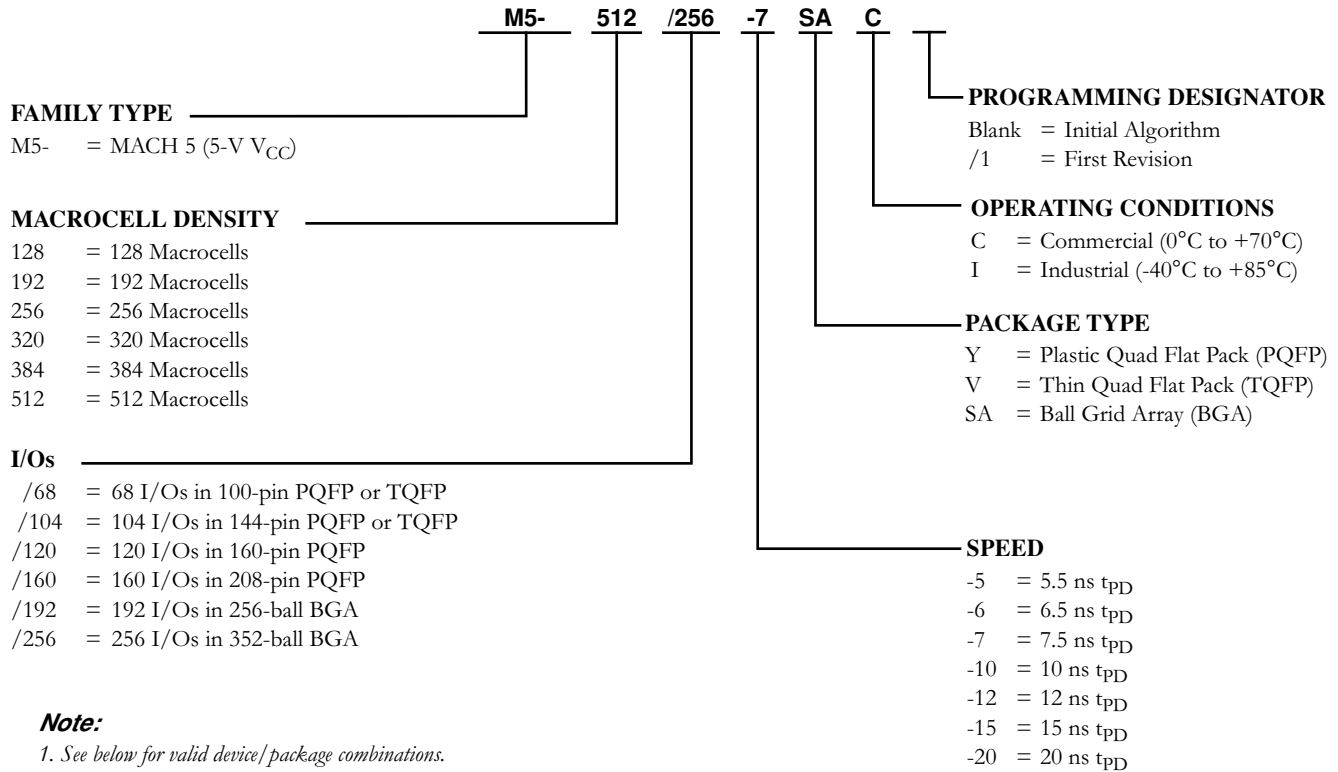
M5- 512 /256 -7 SA C

FAMILY TYPE
M5- = MACH 5 (5-V $V_{CC}$)

MACROCELL DENSITY
128 = 128 Macrocells
192 = 192 Macrocells
256 = 256 Macrocells
320 = 320 Macrocells
384 = 384 Macrocells
512 = 512 Macrocells

I/Os
/68 = 68 I/Os in 100-pin PQFP or TQFP
/104 = 104 I/Os in 144-pin PQFP or TQFP
/120 = 120 I/Os in 160-pin PQFP
/160 = 160 I/Os in 208-pin PQFP
/192 = 192 I/Os in 256-ball BGA
/256 = 256 I/Os in 352-ball BGA

Note:
1. See below for valid device/package combinations.

PROGRAMMING DESIGNATOR
Blank = Initial Algorithm
/1 = First Revision

OPERATING CONDITIONS
C = Commercial (0°C to +70°C)
I = Industrial (-40°C to +85°C)

PACKAGE TYPE
Y = Plastic Quad Flat Pack (PQFP)
V = Thin Quad Flat Pack (TQFP)
SA = Ball Grid Array (BGA)

SPEED
-5 = 5.5 ns $t_{PD}$
-6 = 6.5 ns $t_{PD}$
-7 = 7.5 ns $t_{PD}$
-10 = 10 ns $t_{PD}$
-12 = 12 ns $t_{PD}$
-15 = 15 ns $t_{PD}$
-20 = 20 ns $t_{PD}$